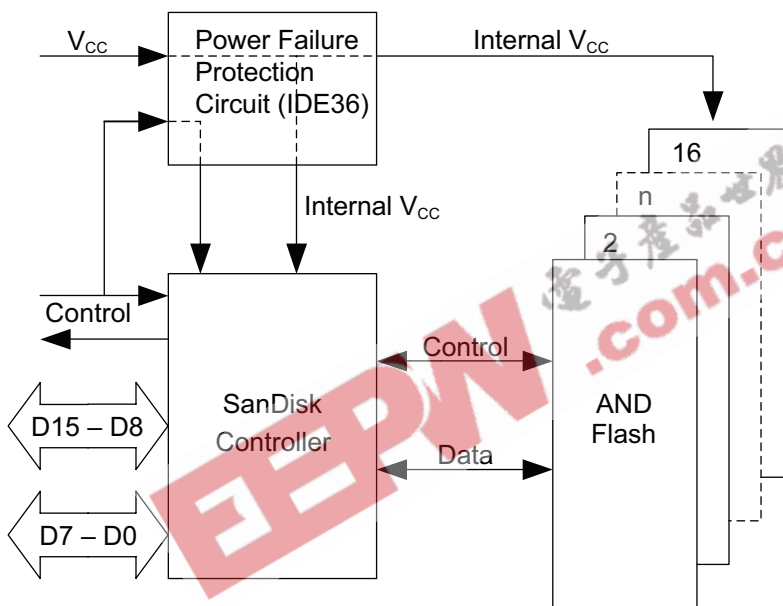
$V_{CC}$

Power Failure Protection Circuit (IDE36)

Internal $V_{CC}$

Internal $V_{CC}$

16

n

2

Control

Control

SanDisk Controller

AND Flash

D15 – D8

Data

D7 – D0

电子产品世界

EEPW .com.cn